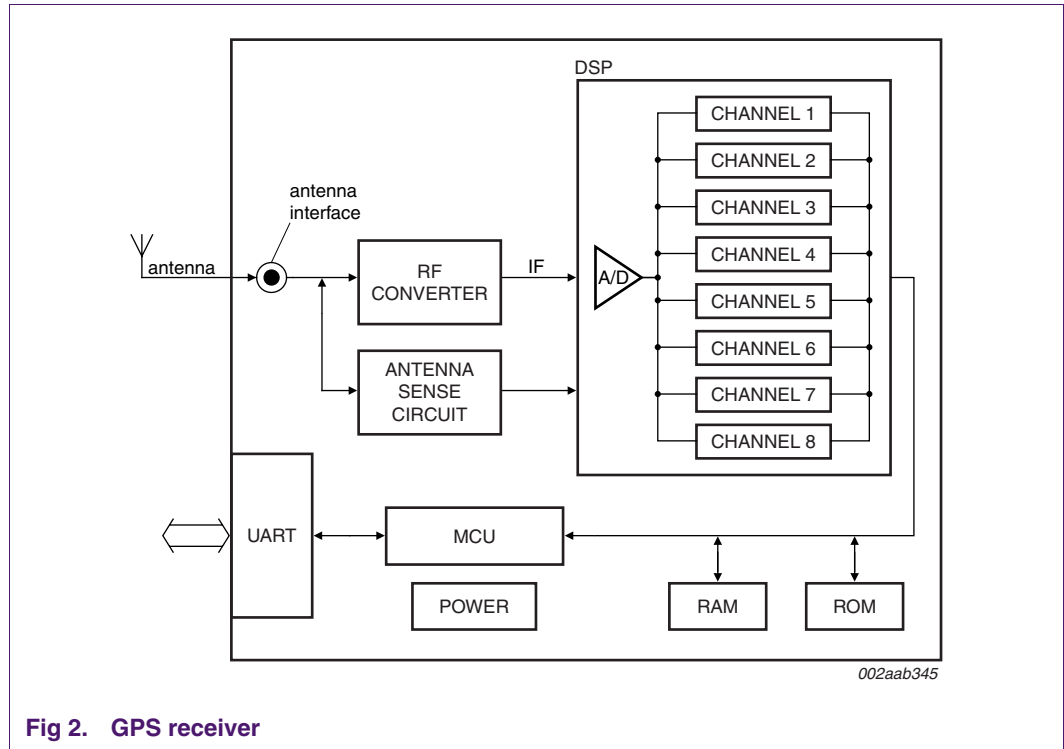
DSP

CHANNEL 1
CHANNEL 2
CHANNEL 3
CHANNEL 4
CHANNEL 5
CHANNEL 6
CHANNEL 7
CHANNEL 8

antenna interface

antenna

RF CONVERTER

IF

A/D

ANTENNA SENSE CIRCUIT

UART

MCU

POWER

RAM

ROM

002aab345

Fig 2. GPS receiver